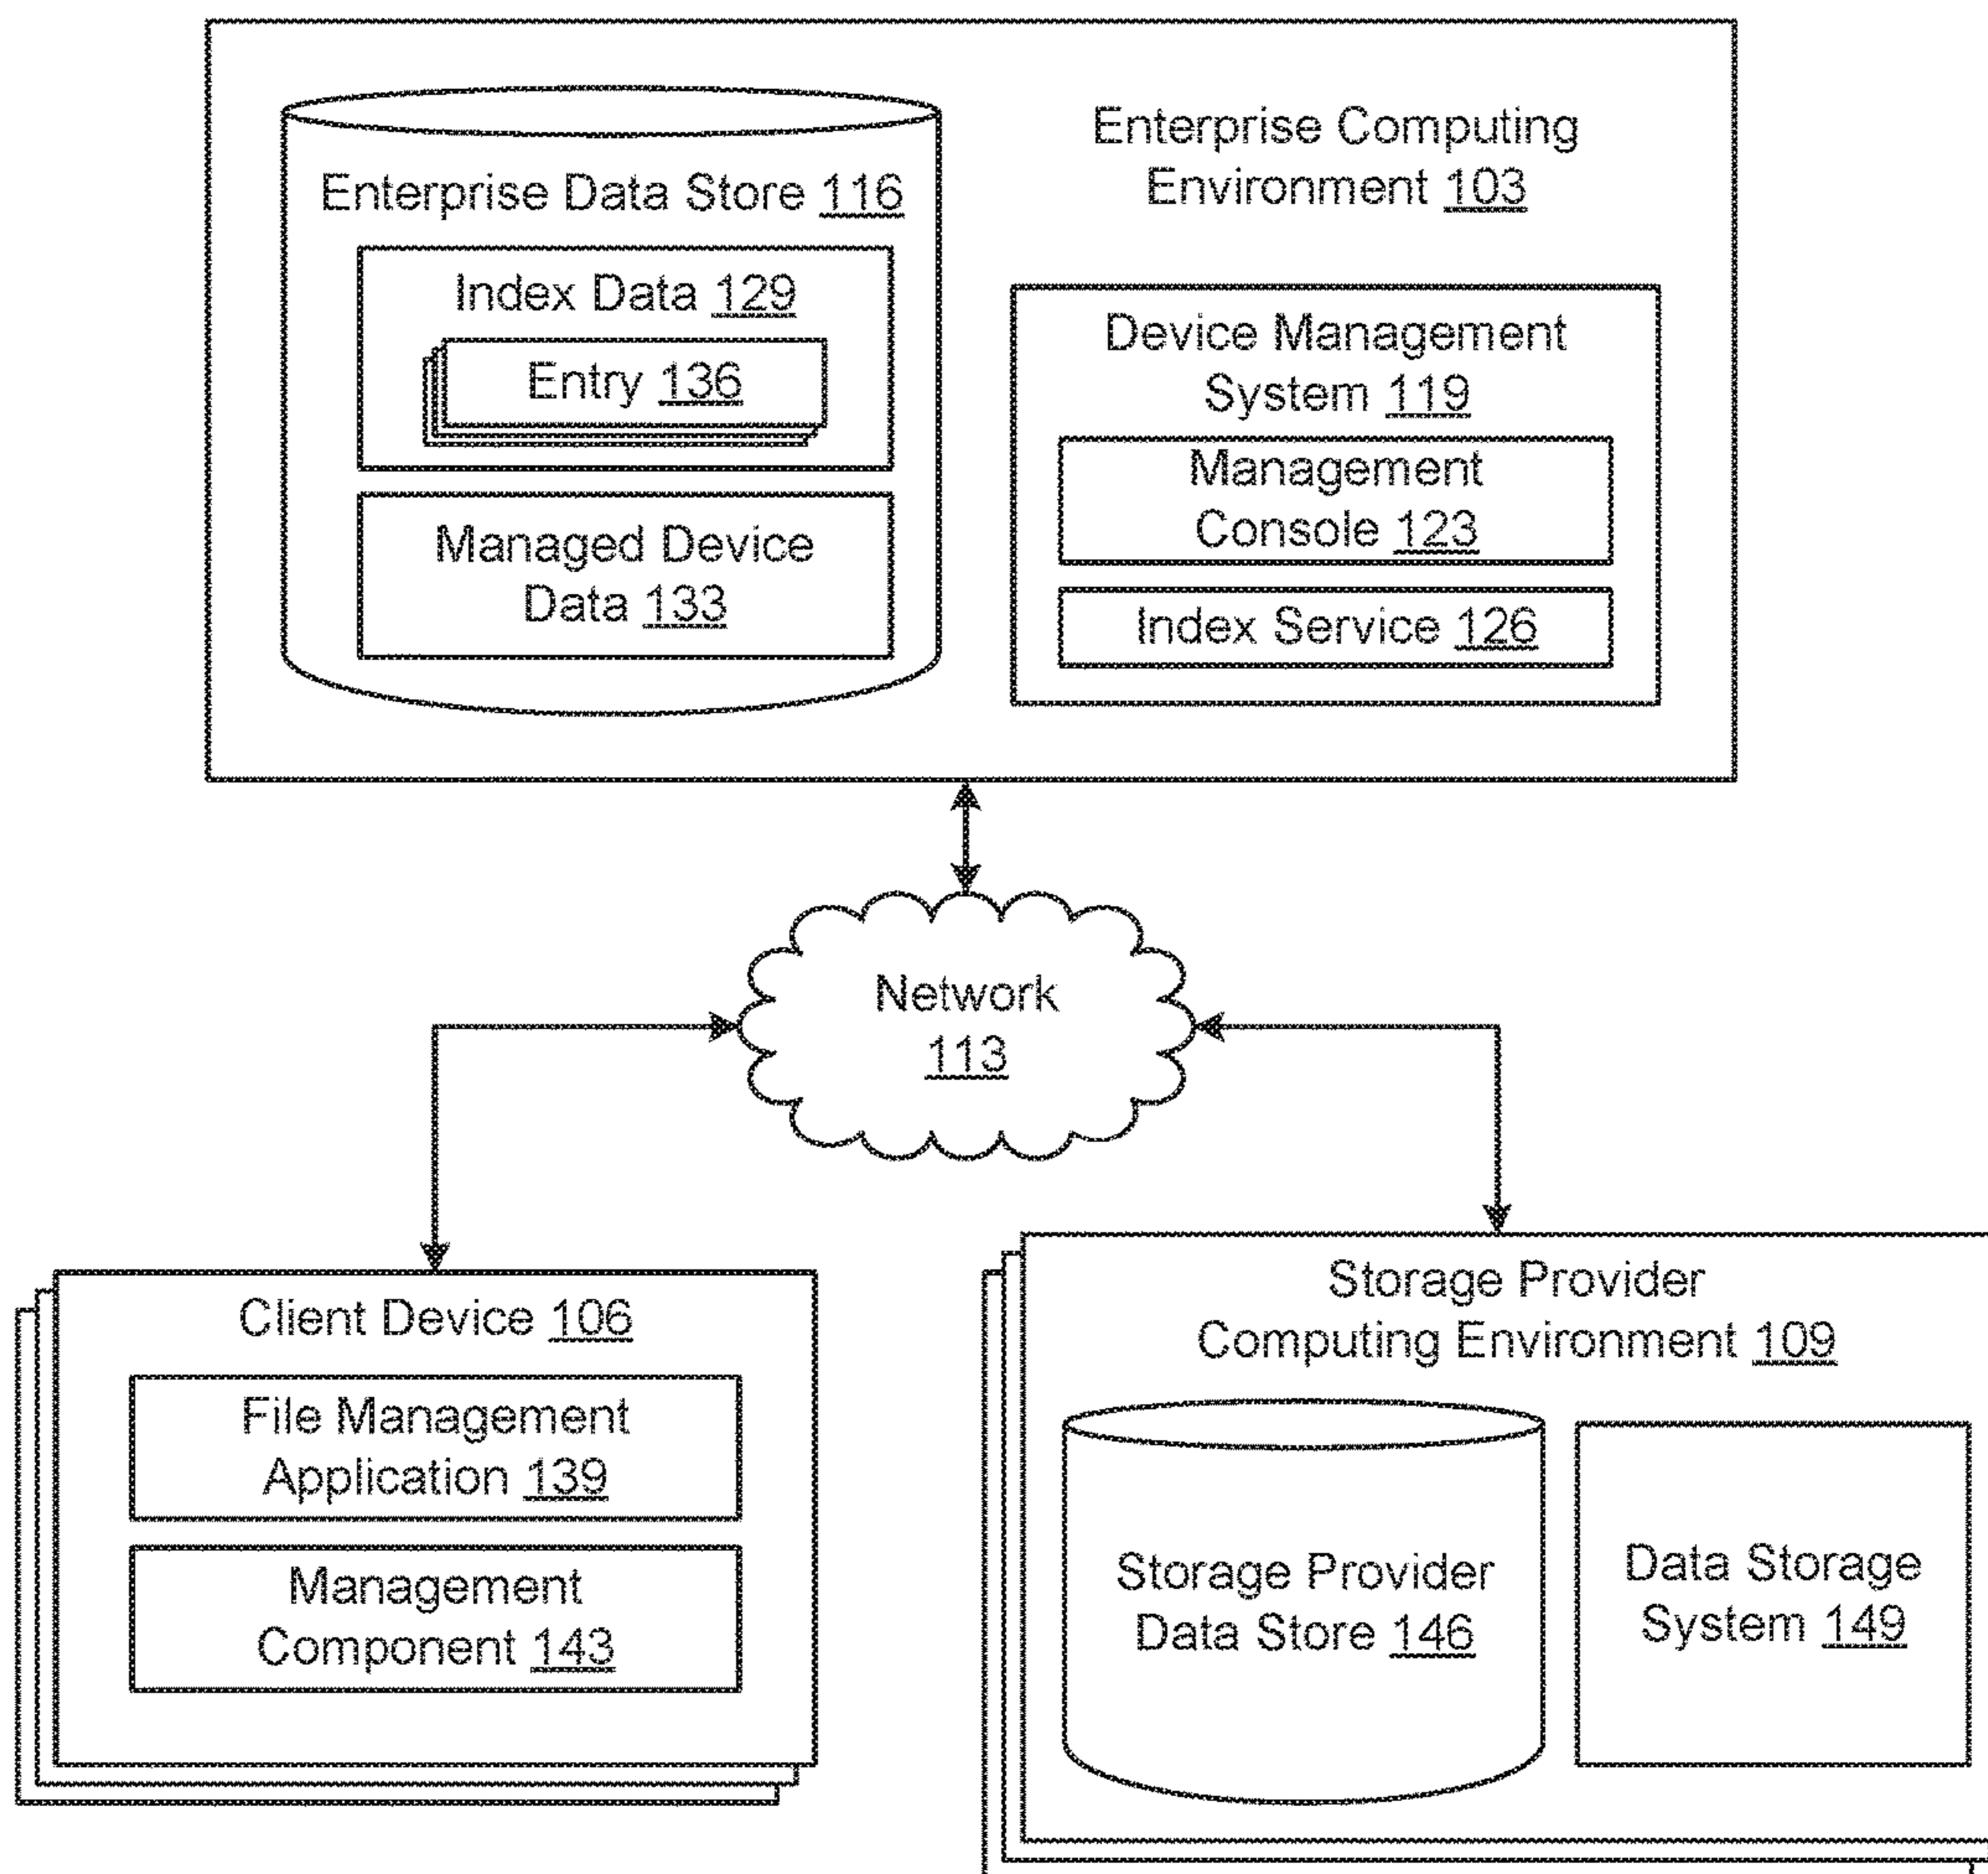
Enterprise Data Store 116

Index Data 129

Entry 136

Managed Device Data 133

Enterprise Computing Environment 103

Device Management System 119

Management Console 123

Index Service 126

Network 113

Client Device 106

File Management Application 139

Management Component 143

Storage Provider Computing Environment 109

Storage Provider Data Store 146

Data Storage System 149